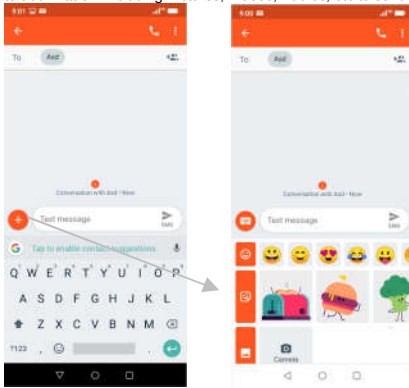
To Asd

Conversation with Asd • Now

Text message

SMS

Tap to enable contact suggestions.

Q W E R T Y U I O P

A S D F G H J K L

Z X C V B N M

?123

To Asd

Conversation with Asd • Now

Text message

SMS

Camera